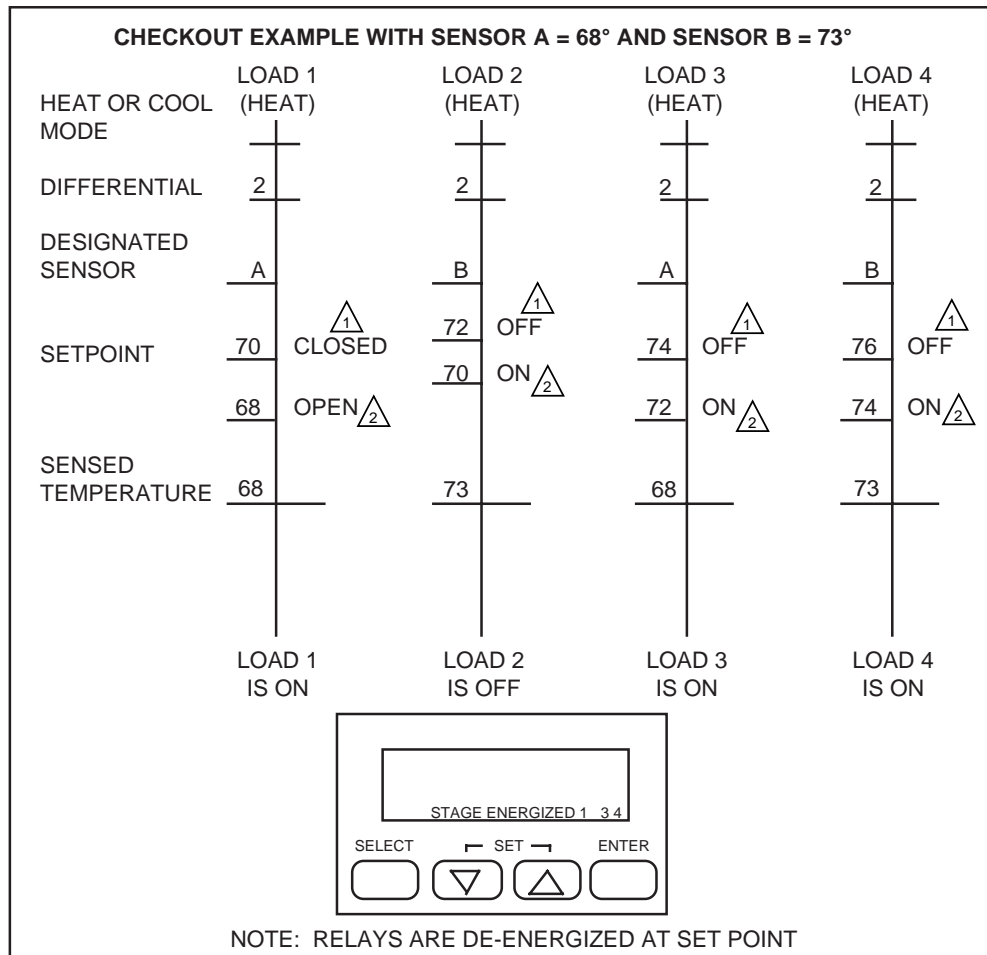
CHECKOUT EXAMPLE WITH SENSOR A = 68° AND SENSOR B = 73°

HEAT OR COOL MODE

DIFFERENTIAL

DESIGNATED SENSOR

SETPOINT

SENSED TEMPERATURE

LOAD 1 (HEAT)
2
A
1
70 CLOSED
68 OPEN 2
68
LOAD 1 IS ON

LOAD 2 (HEAT)
2
B
1
72 OFF
70 ON 2
73
LOAD 2 IS OFF

LOAD 3 (HEAT)
2
A
1
74 OFF
72 ON 2
68
LOAD 3 IS ON

LOAD 4 (HEAT)
2
B
1
76 OFF
74 ON 2
73
LOAD 4 IS ON

STAGE ENERGIZED 1 3 4

SELECT
SET
ENTER

NOTE: RELAYS ARE DE-ENERGIZED AT SET POINT